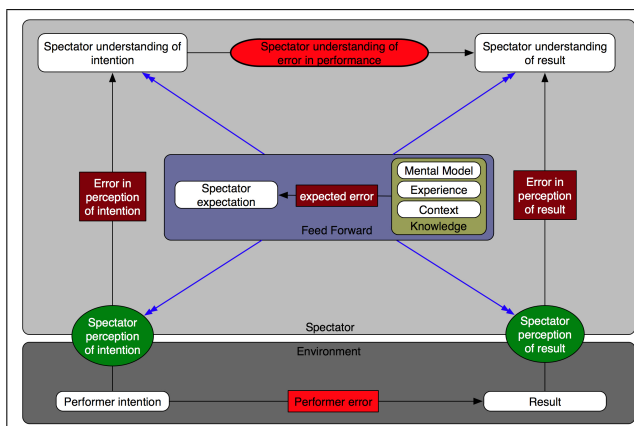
Spectator understanding of intention

Spectator understanding of error in performance

Spectator understanding of result

Error in perception of intention

Spectator expectation

expected error

Mental Model

Experience

Context

Knowledge

Feed Forward

Error in perception of result

Spectator

Spectator perception of intention

Spectator perception of result

Environment

Performer intention

Performer error

Result